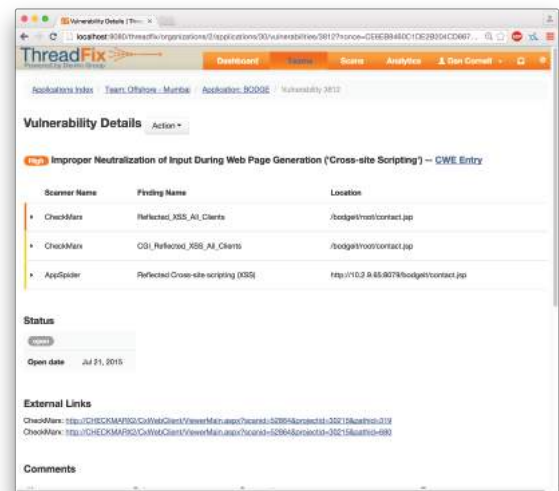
Vulnerability Details | Thre ×

localhost:8080/threadfix/organizations/2/applications/30/vulnerabilities/3812?nonce=CEBE8840C1DE2B204CD867...

ThreadFix
Powered by Denim Group

Dashboard | Teams | Scans | Analytics | Dan Cornell

Applications Index / Team: Offshore - Mumbai / Application: BODGE / Vulnerability 3812

Vulnerability Details Action

High Improper Neutralization of Input During Web Page Generation ('Cross-site Scripting') -- CWE Entry

| Scanner Name | Finding Name | Location |
|---|---|---|
| CheckMarx | Reflected_XSS_All_Clients | /bodgeit/root/contact.jsp |
| CheckMarx | CGI_Reflected_XSS_All_Clients | /bodgeit/root/contact.jsp |
| AppSpider | Reflected Cross-site scripting (XSS) | http://10.2.9.65:8079/bodgeit/contact.jsp |

Status

open

Open date Jul 21, 2015

External Links

CheckMarx: http://CHECKMARX02/CxWebClient/ViewerMain.aspx?scanid=52864&projectid=30215&pathid=319
CheckMarx: http://CHECKMARX02/CxWebClient/ViewerMain.aspx?scanid=52864&projectid=30215&pathid=680

Comments